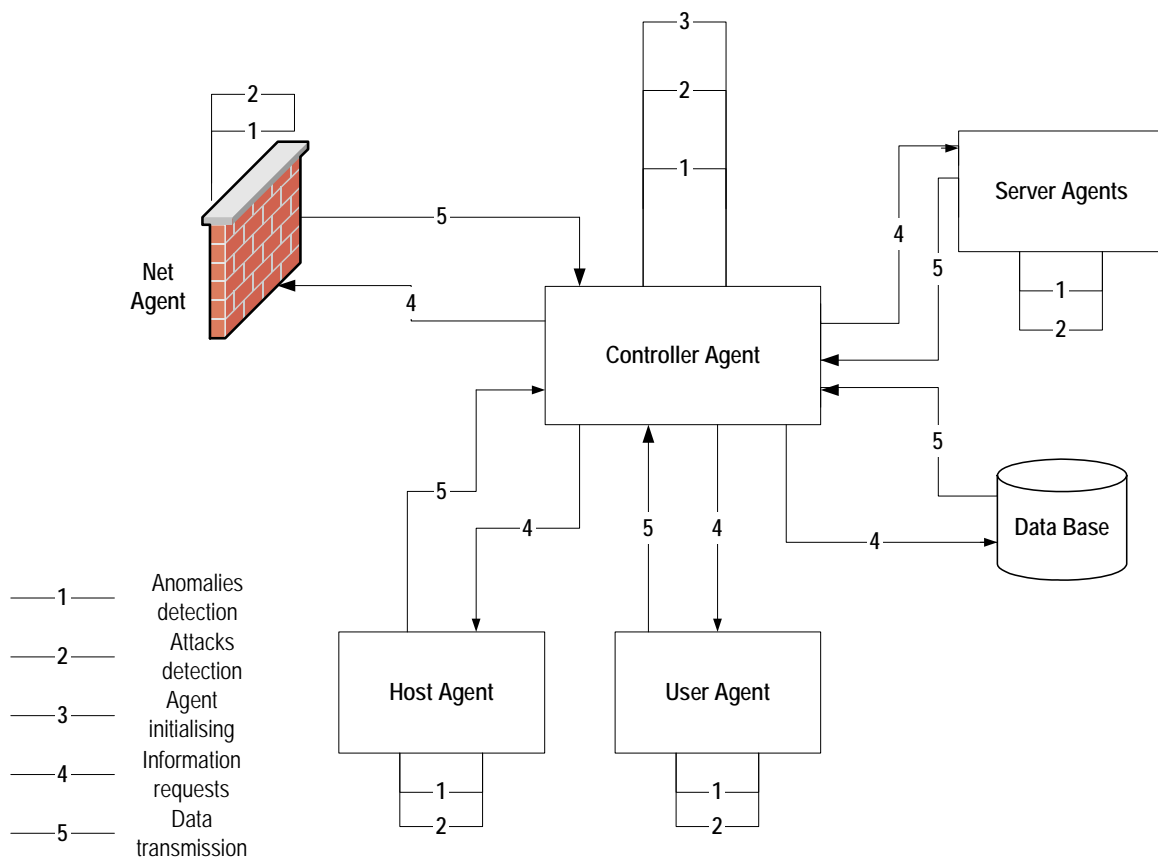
3
2
1
2
1
5
Net Agent
4
Controller Agent
Server Agents
4
5
1
2
5
5
Data Base
5
4
5
4
4
Host Agent
User Agent
1
2
1
2
1 Anomalies detection
2 Attacks detection
3 Agent initialising
4 Information requests
5 Data transmission